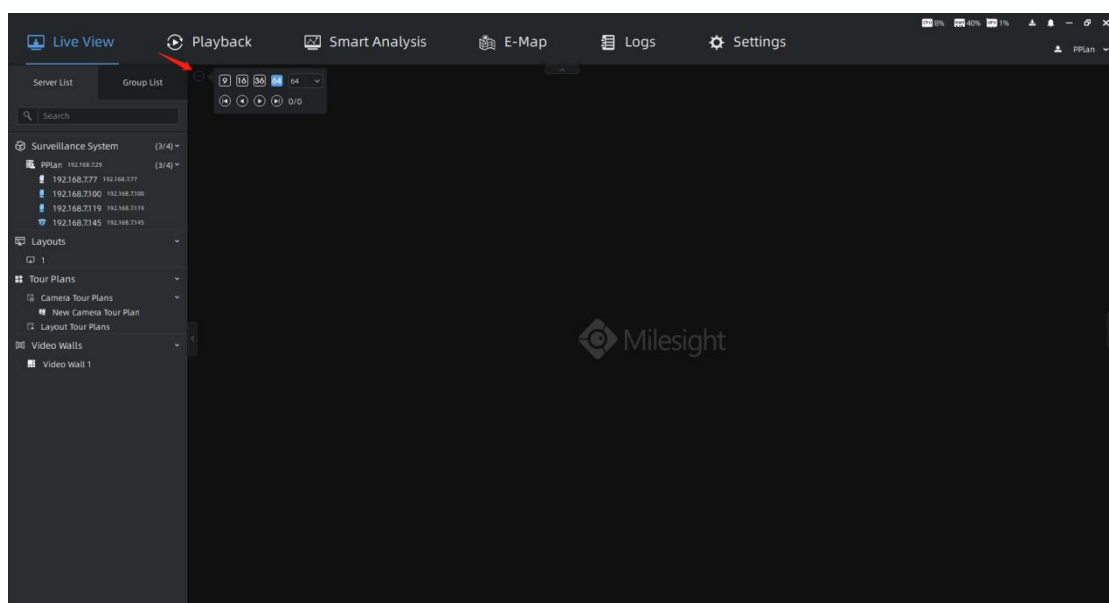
Live View
Playback
Smart Analysis
E-Map
Logs
Settings

0% 40% 1%
PPlan

Server List
Group List
Search
Surveillance System (3/4)
PPlan 192.168.7.29 (3/4)
192.168.7.77 192.168.7.77
192.168.7.100 192.168.7.100
192.168.7.119 192.168.7.119
192.168.7.145 192.168.7.145
Layouts
1
Tour Plans
Camera Tour Plans
New Camera Tour Plan
Layout Tour Plans
Video Walls
Video Wall 1

9 16 36 64 64
0/0

Milesight